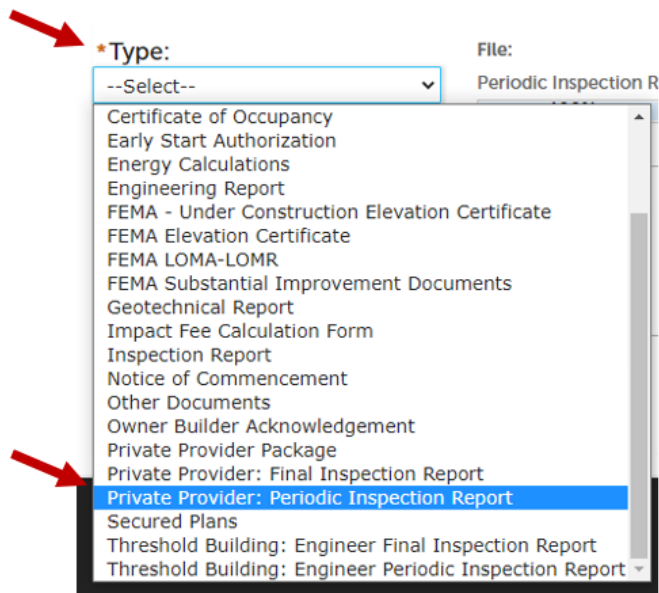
*Type:

--Select--

File:

Periodic Inspection R

Certificate of Occupancy
Early Start Authorization
Energy Calculations
Engineering Report
FEMA - Under Construction Elevation Certificate
FEMA Elevation Certificate
FEMA LOMA-LOMR
FEMA Substantial Improvement Documents
Geotechnical Report
Impact Fee Calculation Form
Inspection Report
Notice of Commencement
Other Documents
Owner Builder Acknowledgement
Private Provider Package
Private Provider: Final Inspection Report
Private Provider: Periodic Inspection Report
Secured Plans
Threshold Building: Engineer Final Inspection Report
Threshold Building: Engineer Periodic Inspection Report